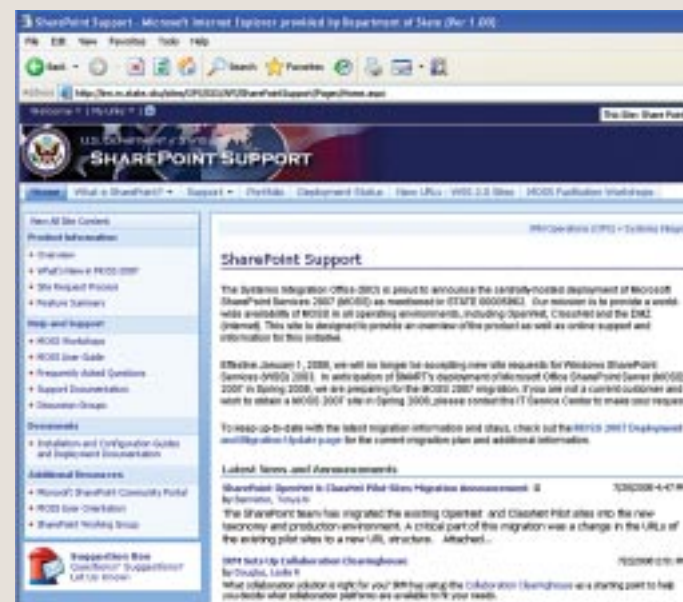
SharePoint Support - Microsoft Internet Explorer provided by Department of State (Ver 1.00)

File Edit View Favorites Tools Help

Back Search Favorites

Address http://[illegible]/SharePointSupport/Pages/Home.aspx

Welcome | My Site

This Site: Share Point

U.S. DEPARTMENT of STATE

SHAREPOINT SUPPORT

Home | What is SharePoint? | Support | Portfolio | Deployment Status | New URLs | WSS 2.0 Sites | MOSS Facilitation Workshops

View All Site Content

Product Information

• Overview
• What's New in MOSS 2007
• Site Request Process
• Feature Summary

Help and Support

• MOSS Workshops
• MOSS User Guide
• Frequently Asked Questions
• Support Documentation
• Discussion Groups

Documents

• Installation and Configuration Guides and Deployment Documentation

Additional Resources

• Microsoft SharePoint Community Portal
• MOSS User Orientation
• SharePoint Working Group

Suggestion Box
Questions? Suggestions? Let Us Know!

IRM Operations (OPS) > Systems Integration

SharePoint Support

The Systems Integration Office (SIO) is proud to announce the centrally-hosted deployment of Microsoft SharePoint Services 2007 (MOSS) as mentioned in STATE 00000862. Our mission is to provide a world-wide availability of MOSS in all operating environments, including OpenNet, ClassNet and the DMZ (Internet). This site is designed to provide an overview of this product as well as online support and information for this initiative.

Effective January 1, 2008, we will no longer be accepting new site requests for Windows SharePoint Services (WSS) 2003. In anticipation of SMART's deployment of Microsoft Office SharePoint Server (MOSS) 2007 in Spring 2008, we are preparing for the MOSS 2007 migration. If you are not a current customer and want to obtain a MOSS 2007 site in Spring 2008, please contact the IT Service Center to make your request.

To keep up-to-date with the latest migration information and status, check out the MOSS 2007 Deployment and Migration Update page for the current migration plan and additional information.

Latest News and Announcements

SharePoint OpenNet & ClassNet Pilot Sites Migration Announcement
by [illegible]
7/29/2008 4:47 PM

The SharePoint team has migrated the existing OpenNet and ClassNet Pilot sites into the new taxonomy and production environment. A critical part of this migration was a change in the URLs of the existing pilot sites to a new URL structure... Attached...

IRM Sets Up Collaboration Clearinghouse
by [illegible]
7/22/2008 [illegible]

What collaboration solution is right for you? IRM has setup the Collaboration Clearinghouse as a starting point to help you decide what collaboration platforms are available to fit your needs.